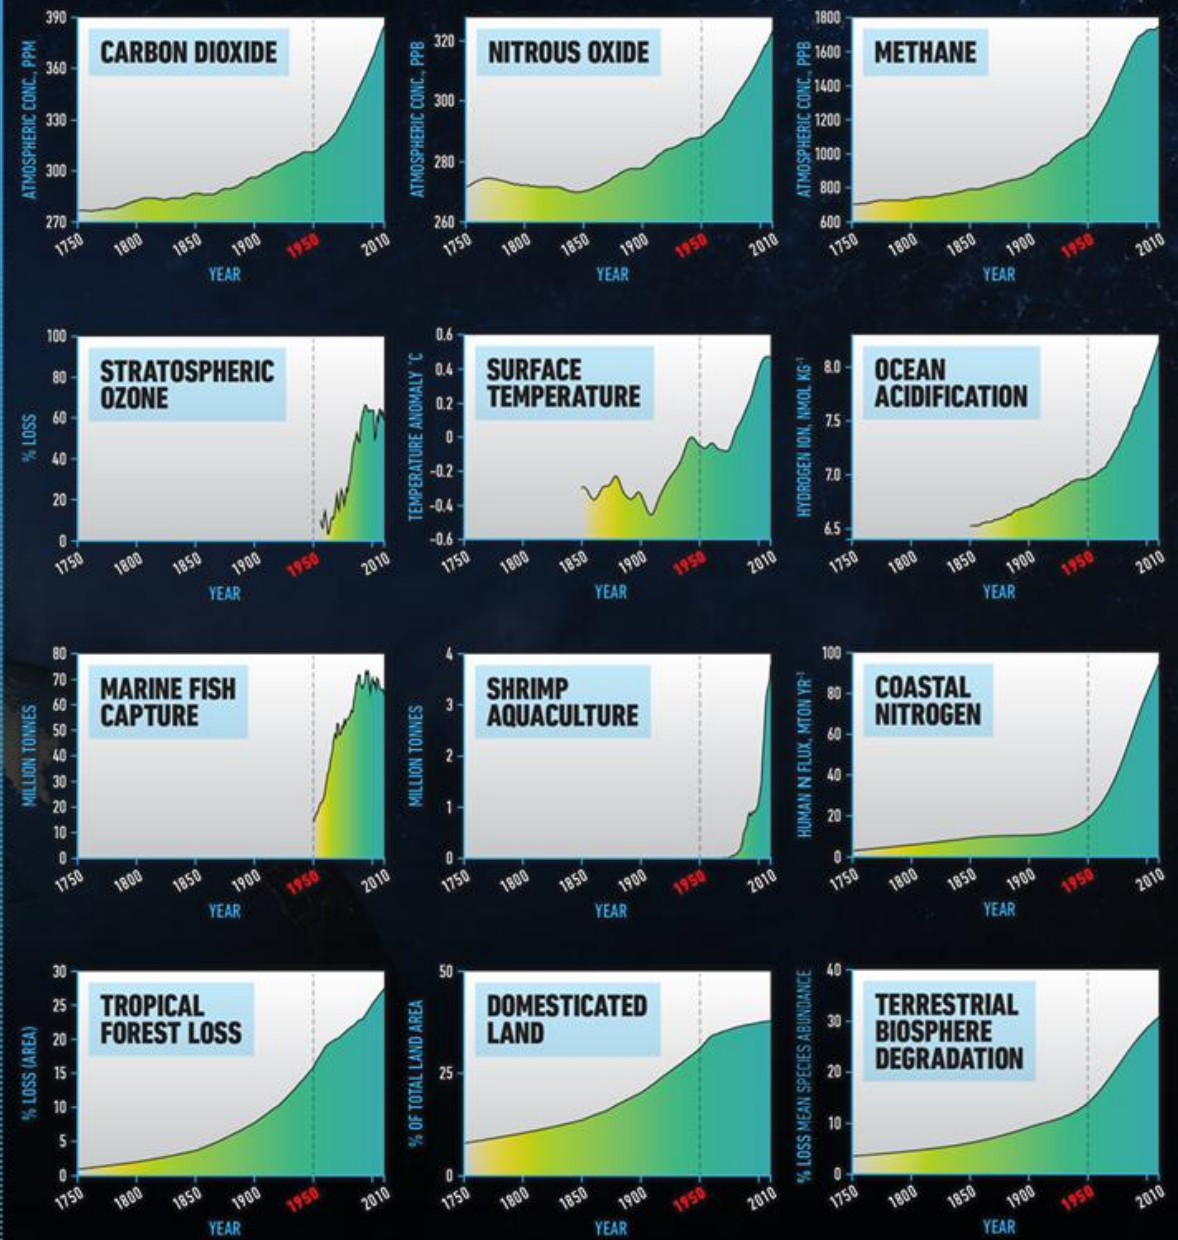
CARBON DIOXIDE
ATMOSPHERIC CONC., PPM
390 360 330 300 270
1750 1800 1850 1900 1950 2010
YEAR

NITROUS OXIDE
ATMOSPHERIC CONC., PPB
320 300 280 260
1750 1800 1850 1900 1950 2010
YEAR

METHANE
ATMOSPHERIC CONC., PPB
1800 1600 1400 1200 1000 800 600
1750 1800 1850 1900 1950 2010
YEAR

STRATOSPHERIC OZONE
% LOSS
100 80 60 40 20 0
1750 1800 1850 1900 1950 2010
YEAR

SURFACE TEMPERATURE
TEMPERATURE ANOMALY °C
0.6 0.4 0.2 0 -0.2 -0.4 -0.6
1750 1800 1850 1900 1950 2010
YEAR

OCEAN ACIDIFICATION
HYDROGEN ION, NMOL KG$^{-1}$
8.0 7.5 7.0 6.5
1750 1800 1850 1900 1950 2010
YEAR

MARINE FISH CAPTURE
MILLION TONNES
80 70 60 50 40 30 20 10 0
1750 1800 1850 1900 1950 2010
YEAR

SHRIMP AQUACULTURE
MILLION TONNES
4 3 2 1 0
1750 1800 1850 1900 1950 2010
YEAR

COASTAL NITROGEN
HUMAN N FLUX, MTON YR$^{-1}$
100 80 60 40 20 0
1750 1800 1850 1900 1950 2010
YEAR

TROPICAL FOREST LOSS
% LOSS (AREA)
30 25 20 15 10 5 0
1750 1800 1850 1900 1950 2010
YEAR

DOMESTICATED LAND
% OF TOTAL LAND AREA
50 25 0
1750 1800 1850 1900 1950 2010
YEAR

TERRESTRIAL BIOSPHERE DEGRADATION
% LOSS MEAN SPECIES ABUNDANCE
40 30 20 10 0
1750 1800 1850 1900 1950 2010
YEAR